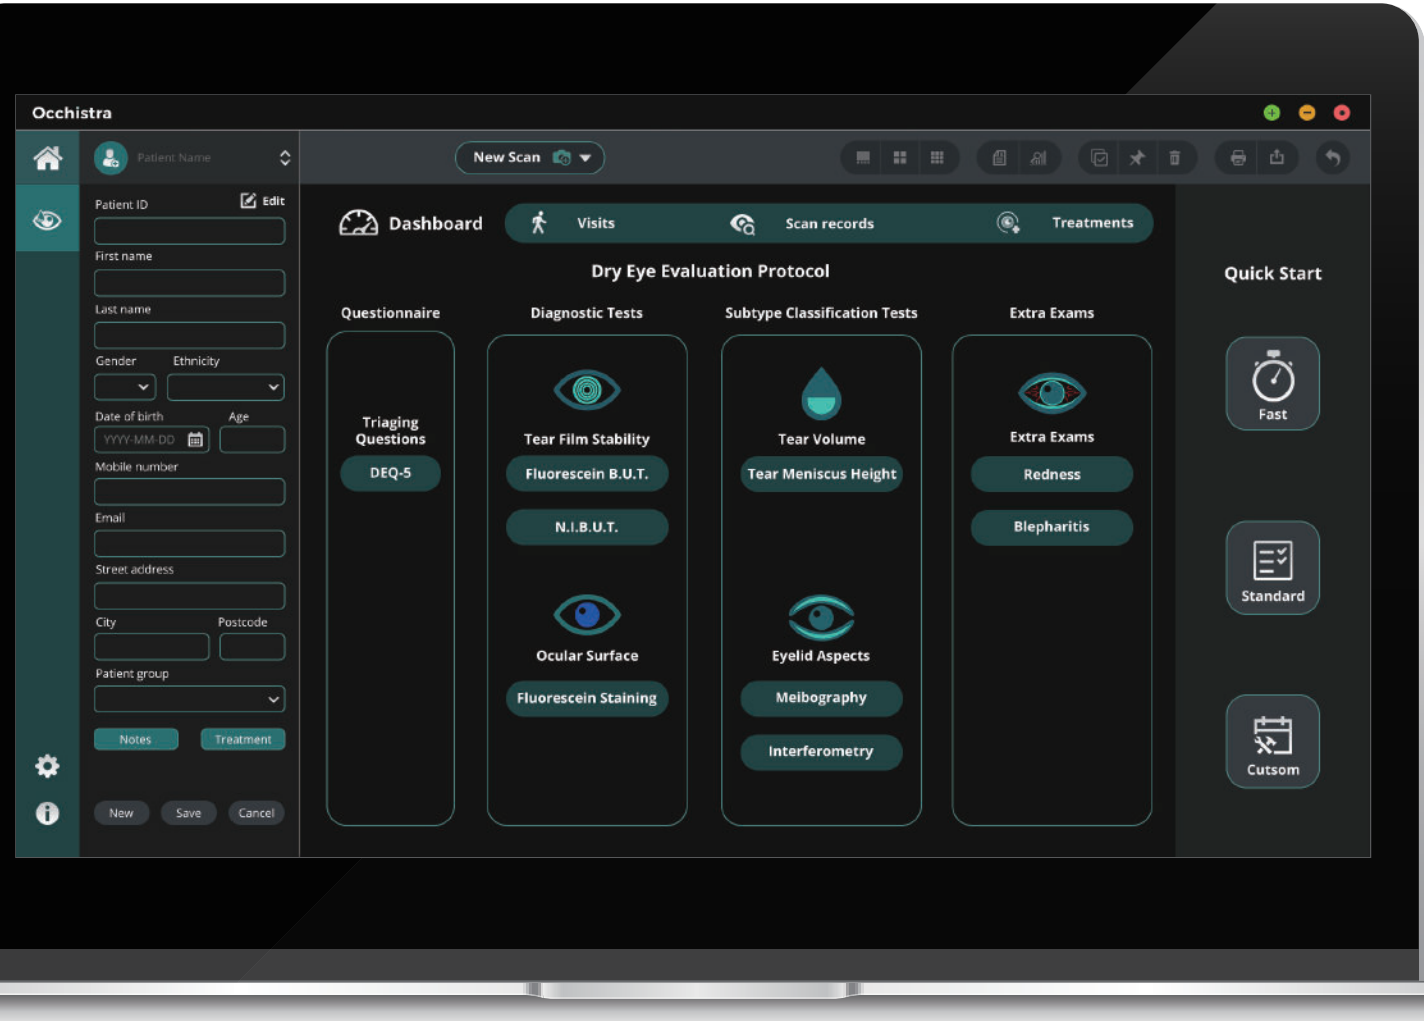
Occhistra

Patient Name

New Scan

Patient ID
Edit
First name
Last name
Gender
Ethnicity
Date of birth
Age
YYYY-MM-DD
Mobile number
Email
Street address
City
Postcode
Patient group
Notes
Treatment
New
Save
Cancel

Dashboard
Visits
Scan records
Treatments

Dry Eye Evaluation Protocol

Questionnaire
Triaging Questions
DEQ-5

Diagnostic Tests
Tear Film Stability
Fluorescein B.U.T.
N.I.B.U.T.
Ocular Surface
Fluorescein Staining

Subtype Classification Tests
Tear Volume
Tear Meniscus Height
Eyelid Aspects
Meibography
Interferometry

Extra Exams
Extra Exams
Redness
Blepharitis

Quick Start
Fast
Standard
Cutsom